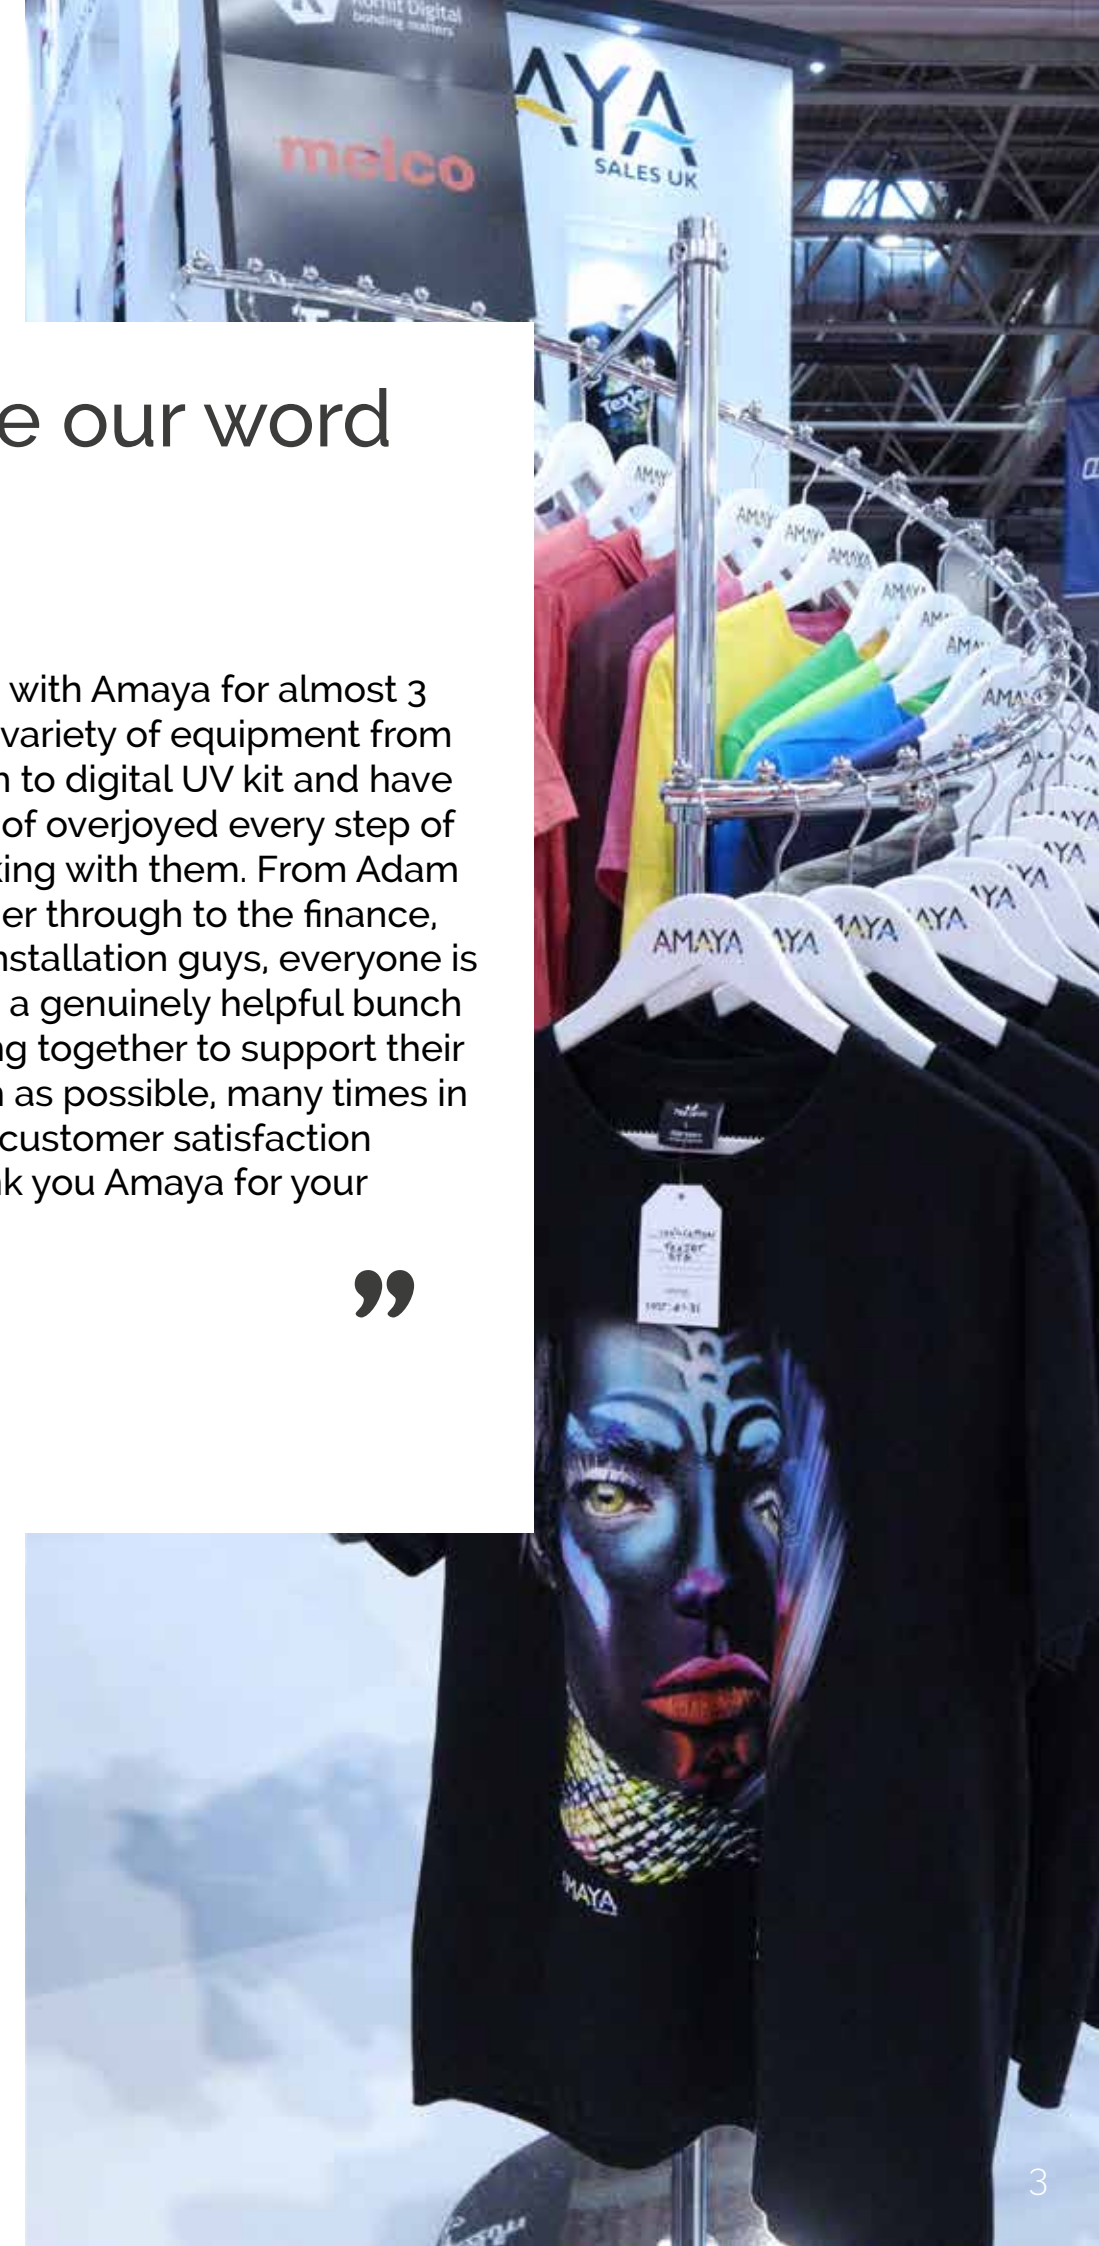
Kornit Digital
bonding matters

melco

AYA
SALES UK

e our word

with Amaya for almost 3 variety of equipment from n to digital UV kit and have of overjoyed every step of king with them. From Adam er through to the finance, nstallation guys, everyone is a genuinely helpful bunch ng together to support their n as possible, many times in customer satisfaction k you Amaya for your

99

AMAYA AYA AYA AYA

AMAYA

3